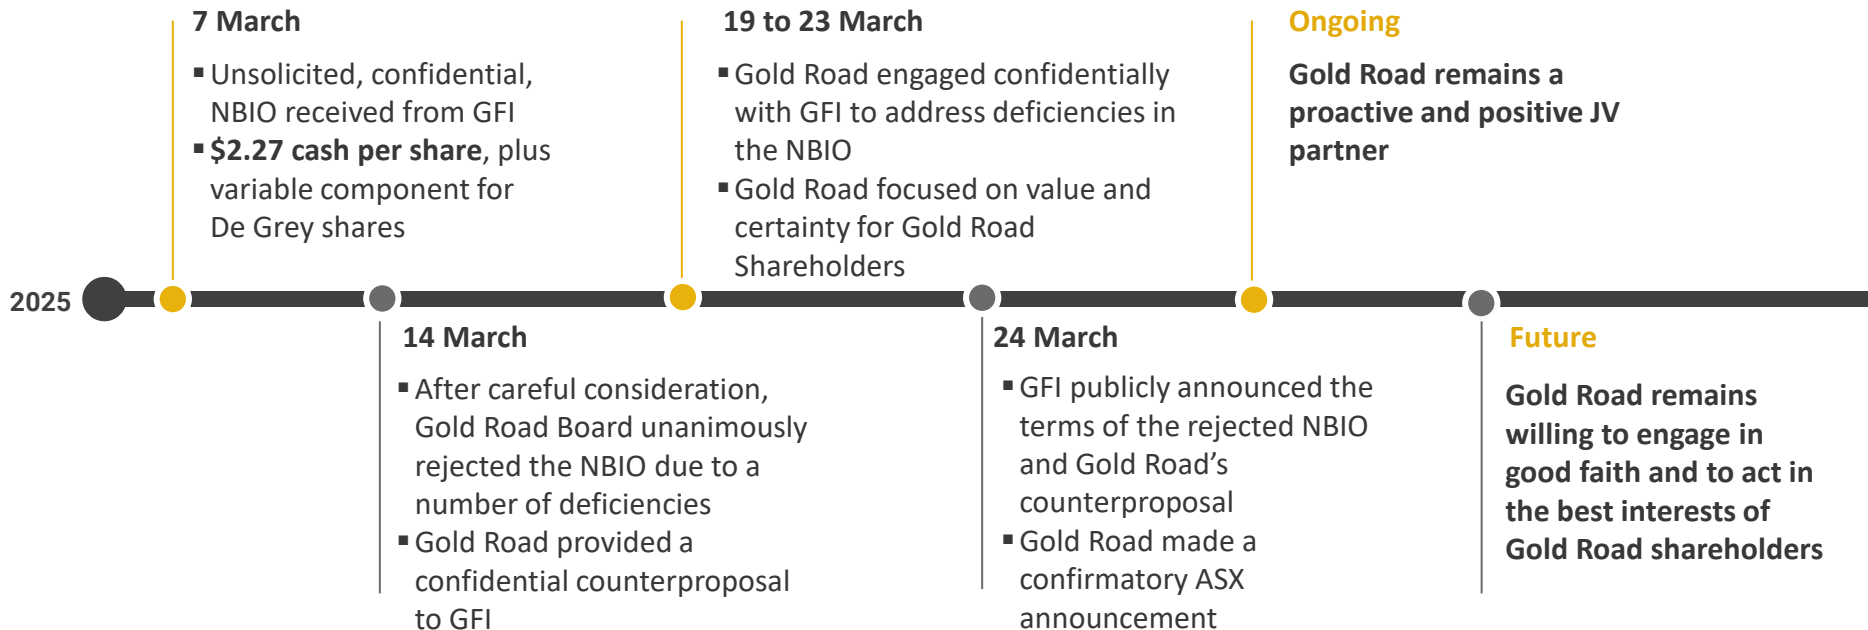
7 March

- Unsolicited, confidential, NBIO received from GFI
- **$2.27 cash per share**, plus variable component for De Grey shares

19 to 23 March

- Gold Road engaged confidentially with GFI to address deficiencies in the NBIO
- Gold Road focused on value and certainty for Gold Road Shareholders

Ongoing

Gold Road remains a proactive and positive JV partner

2025

14 March

- After careful consideration, Gold Road Board unanimously rejected the NBIO due to a number of deficiencies
- Gold Road provided a confidential counterproposal to GFI

24 March

- GFI publicly announced the terms of the rejected NBIO and Gold Road's counterproposal
- Gold Road made a confirmatory ASX announcement

Future

Gold Road remains willing to engage in good faith and to act in the best interests of Gold Road shareholders